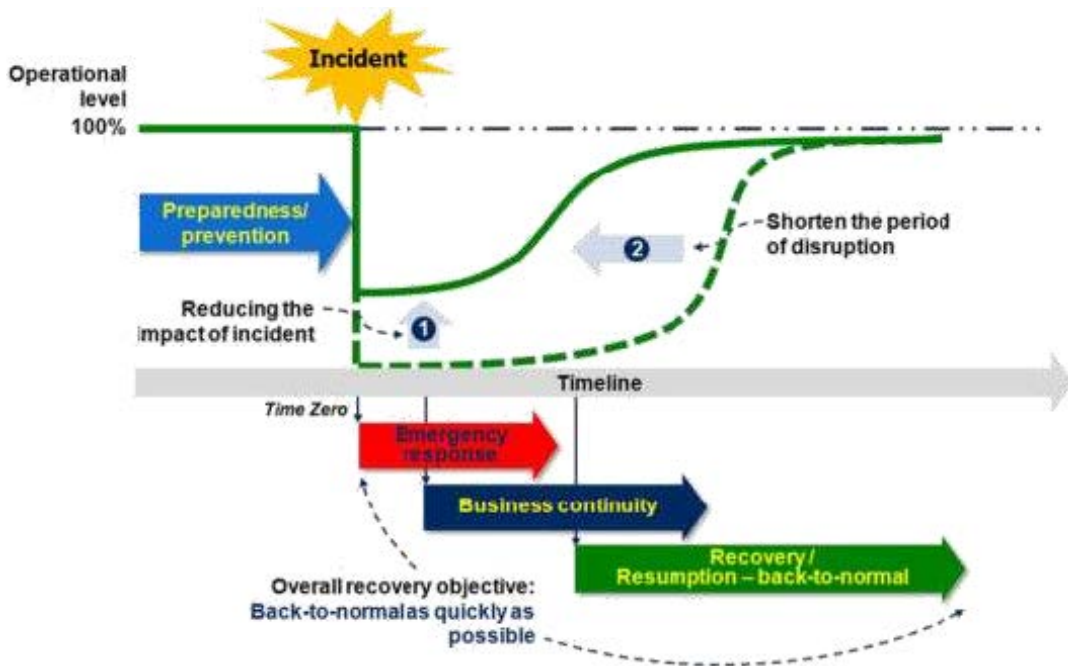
Incident

Operational level

100%

Preparedness/ prevention

Shorten the period of disruption

2

Reducing the impact of incident

1

Timeline

Time Zero

Emergency response

Business continuity

Recovery / Resumption – back-to-normal

Overall recovery objective: Back-to-normalas quickly as possible